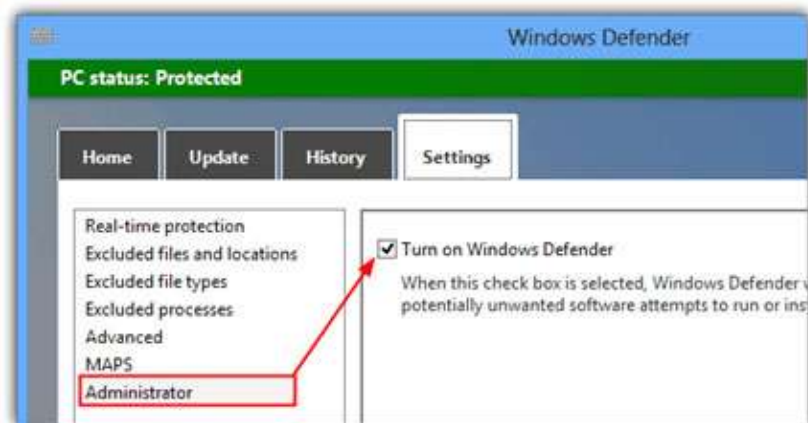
Windows Defender

PC status: Protected

Home
Update
History
Settings

Real-time protection
Excluded files and locations
Excluded file types
Excluded processes
Advanced
MAPS
Administrator

Turn on Windows Defender

When this check box is selected, Windows Defender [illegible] potentially unwanted software attempts to run or ins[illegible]